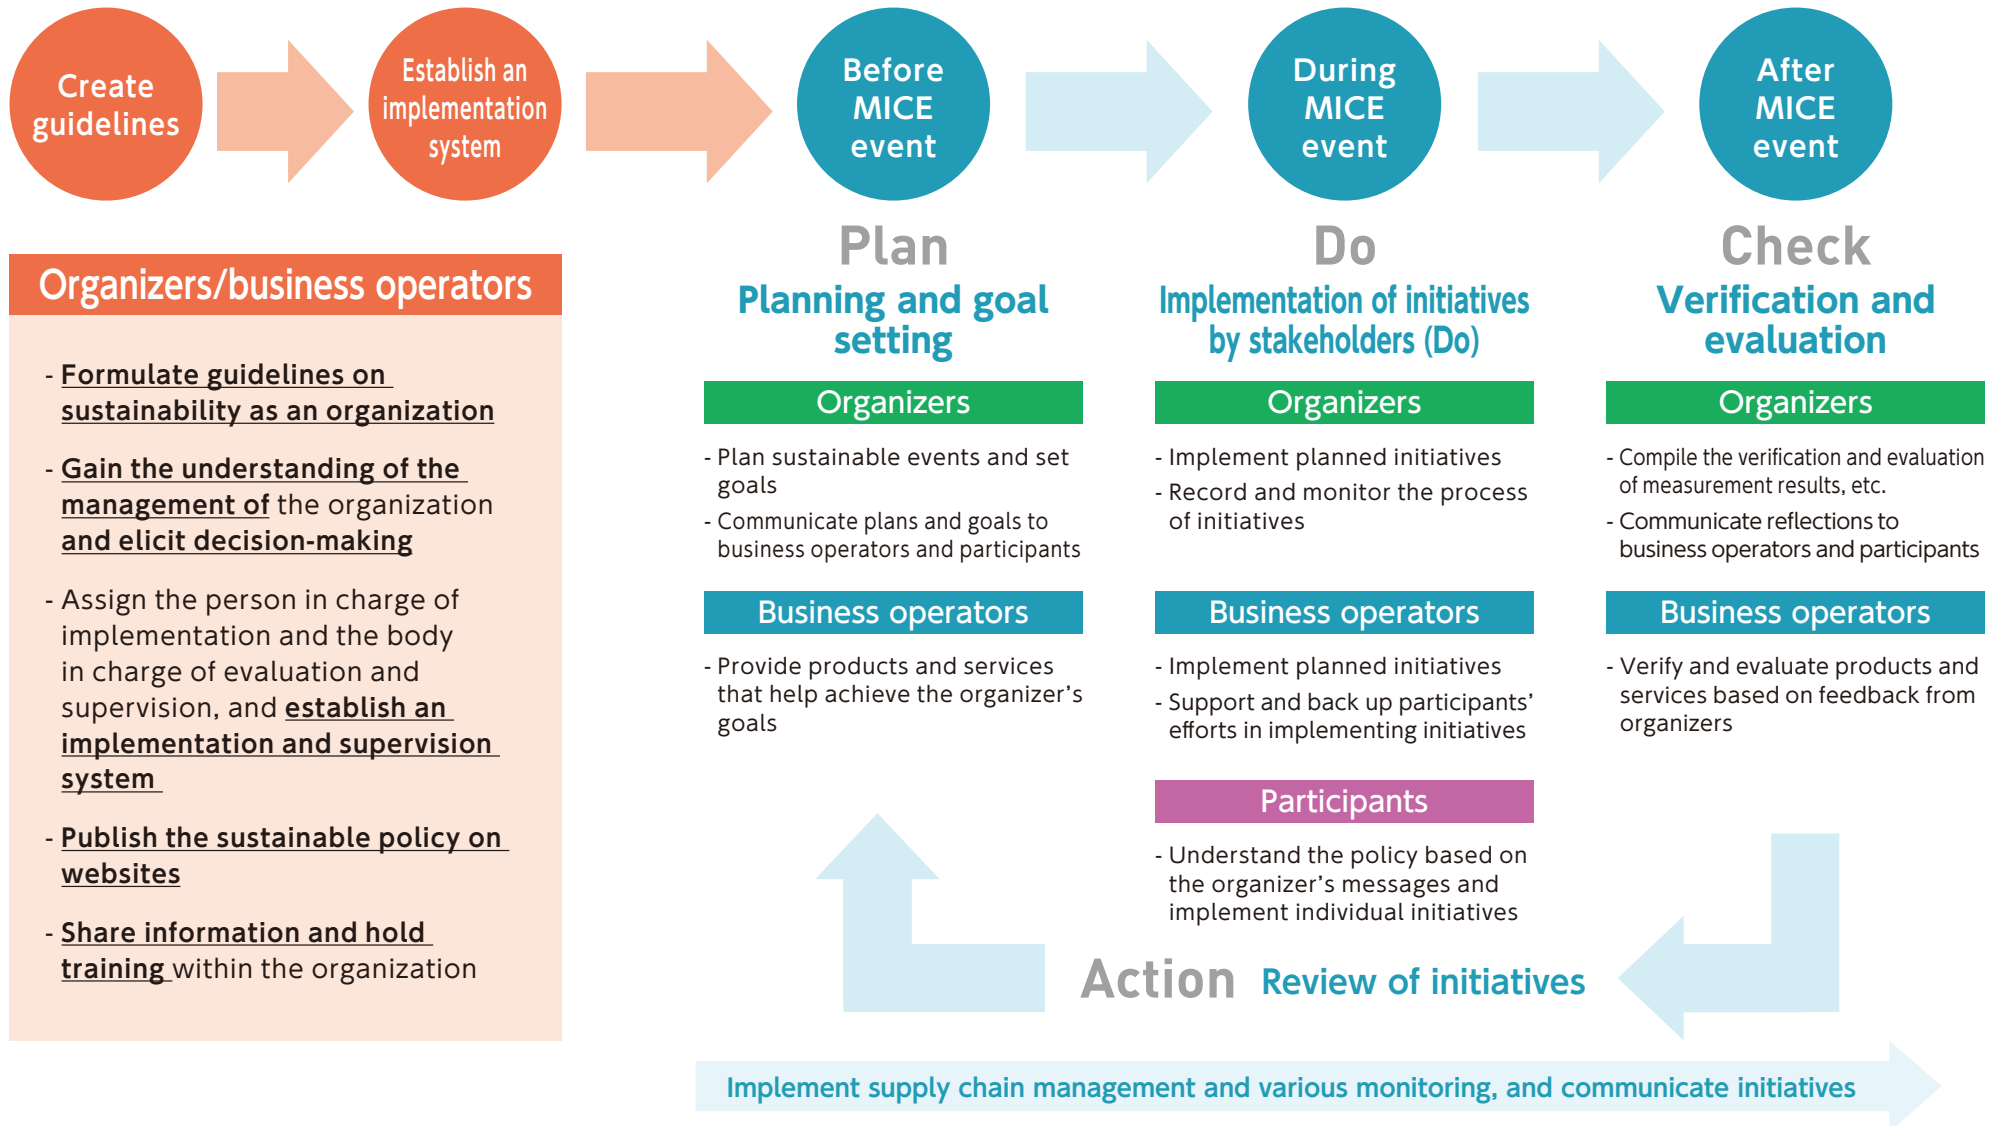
Create guidelines

Establish an implementation system

Before MICE event

During MICE event

After MICE event

Organizers/business operators

- Formulate guidelines on sustainability as an organization

- Gain the understanding of the management of the organization and elicit decision-making

- Assign the person in charge of implementation and the body in charge of evaluation and supervision, and establish an implementation and supervision system

- Publish the sustainable policy on websites

- Share information and hold training within the organization

Plan
Planning and goal setting

Organizers

- Plan sustainable events and set goals
- Communicate plans and goals to business operators and participants

Business operators

- Provide products and services that help achieve the organizer's goals

Do
Implementation of initiatives by stakeholders (Do)

Organizers

- Implement planned initiatives
- Record and monitor the process of initiatives

Business operators

- Implement planned initiatives
- Support and back up participants' efforts in implementing initiatives

Participants

- Understand the policy based on the organizer's messages and implement individual initiatives

Check
Verification and evaluation

Organizers

- Compile the verification and evaluation of measurement results, etc.
- Communicate reflections to business operators and participants

Business operators

- Verify and evaluate products and services based on feedback from organizers

Action Review of initiatives

Implement supply chain management and various monitoring, and communicate initiatives